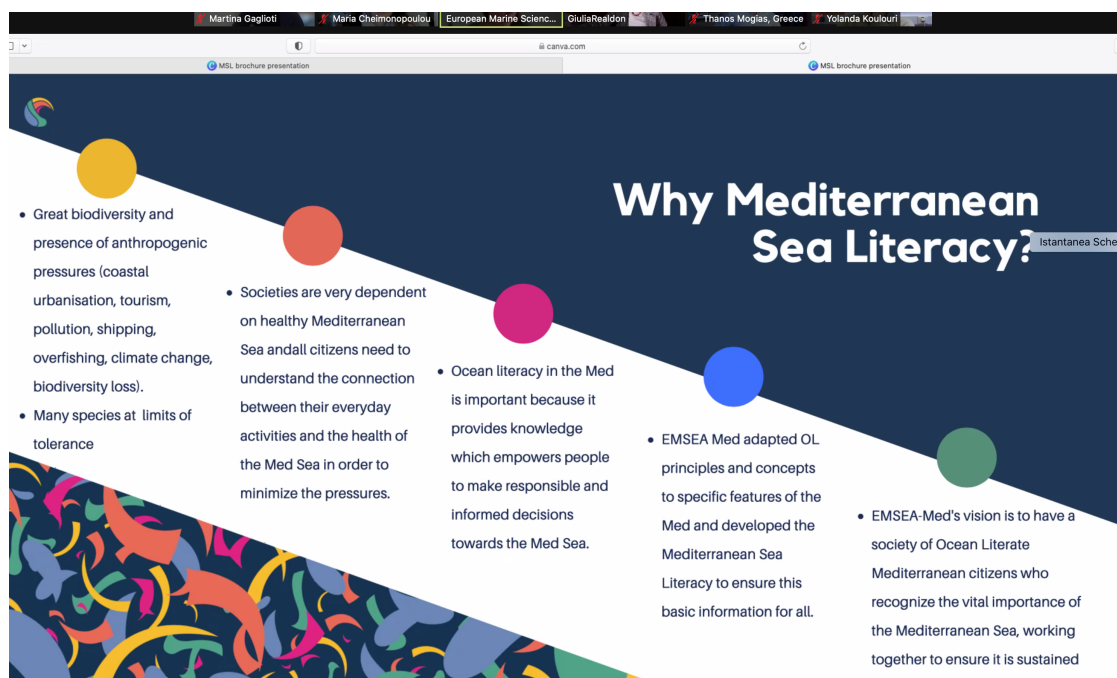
Martina Gaglioti Maria Cheimonopoulou European Marine Scienc... GiuliaRealdon Thanos Mogias, Greece Yolanda Koulouri

canva.com

MSL brochure presentation

MSL brochure presentation

Why Mediterranean Sea Literacy?

Istantanea Sche

- Great biodiversity and presence of anthropogenic pressures (coastal urbanisation, tourism, pollution, shipping, overfishing, climate change, biodiversity loss).
- Many species at limits of tolerance

- Societies are very dependent on healthy Mediterranean Sea andall citizens need to understand the connection between their everyday activities and the health of the Med Sea in order to minimize the pressures.

- Ocean literacy in the Med is important because it provides knowledge which empowers people to make responsible and informed decisions towards the Med Sea.

- EMSEA Med adapted OL principles and concepts to specific features of the Med and developed the Mediterranean Sea Literacy to ensure this basic information for all.

- EMSEA-Med's vision is to have a society of Ocean Literate Mediterranean citizens who recognize the vital importance of the Mediterranean Sea, working together to ensure it is sustained